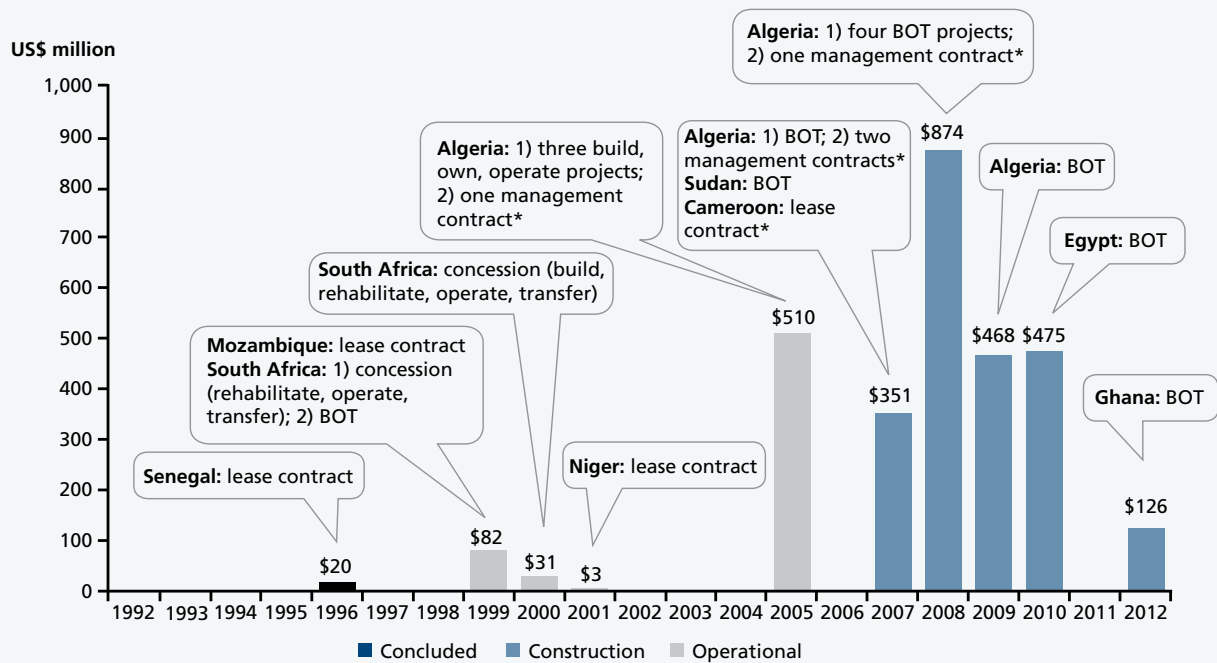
US$ million

1,000
900
800
700
600
500
400
300
200
100
0

Algeria: 1) four BOT projects; 2) one management contract*

Algeria: 1) three build, own, operate projects; 2) one management contract*

Algeria: 1) BOT; 2) two management contracts*
Sudan: BOT
Cameroon: lease contract*

Algeria: BOT

Egypt: BOT

South Africa: concession (build, rehabilitate, operate, transfer)

Mozambique: lease contract
South Africa: 1) concession (rehabilitate, operate, transfer); 2) BOT

Ghana: BOT

Senegal: lease contract

Niger: lease contract

$874
$510
$468
$475
$351
$126
$82
$31
$20
$3

1992 1993 1994 1995 1996 1997 1998 1999 2000 2001 2002 2003 2004 2005 2006 2007 2008 2009 2010 2011 2012

Concluded Construction Operational